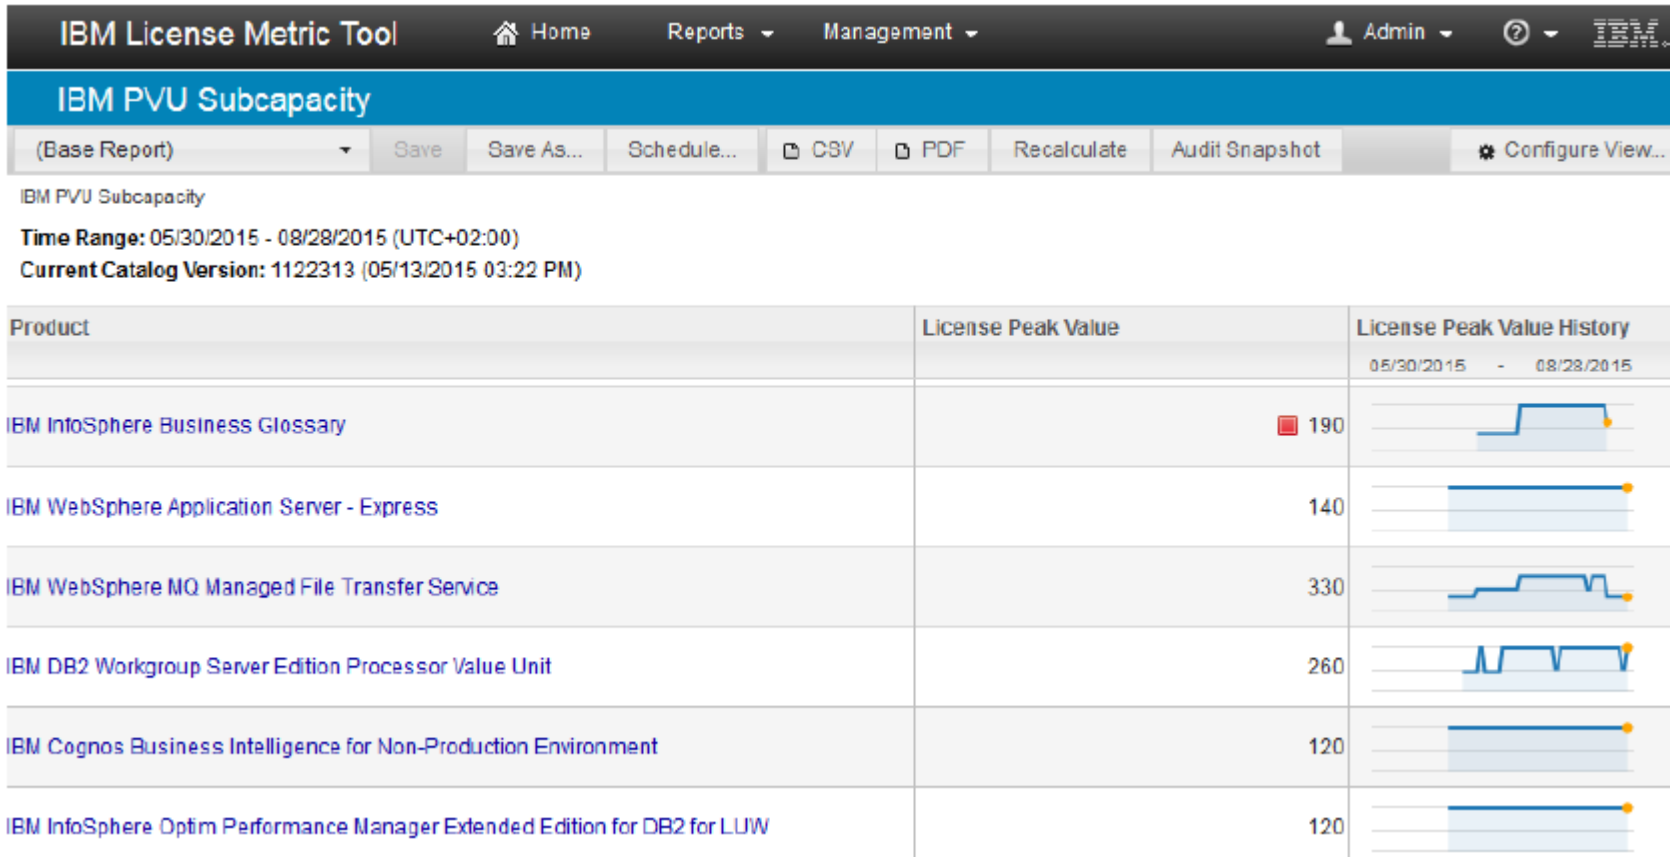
IBM License Metric Tool Home Reports Management Admin IBM

IBM PVU Subcapacity

(Base Report) Save Save As... Schedule... CSV PDF Recalculate Audit Snapshot Configure View...

IBM PVU Subcapacity

**Time Range:** 05/30/2015 - 08/28/2015 (UTC+02:00)
**Current Catalog Version:** 1122313 (05/13/2015 03:22 PM)

| Product | License Peak Value | License Peak Value History 05/30/2015 - 08/28/2015 |
|---|---|---|
| IBM InfoSphere Business Glossary | 190 | |
| IBM WebSphere Application Server - Express | 140 | |
| IBM WebSphere MQ Managed File Transfer Service | 330 | |
| IBM DB2 Workgroup Server Edition Processor Value Unit | 260 | |
| IBM Cognos Business Intelligence for Non-Production Environment | 120 | |
| IBM InfoSphere Optim Performance Manager Extended Edition for DB2 for LUW | 120 | |